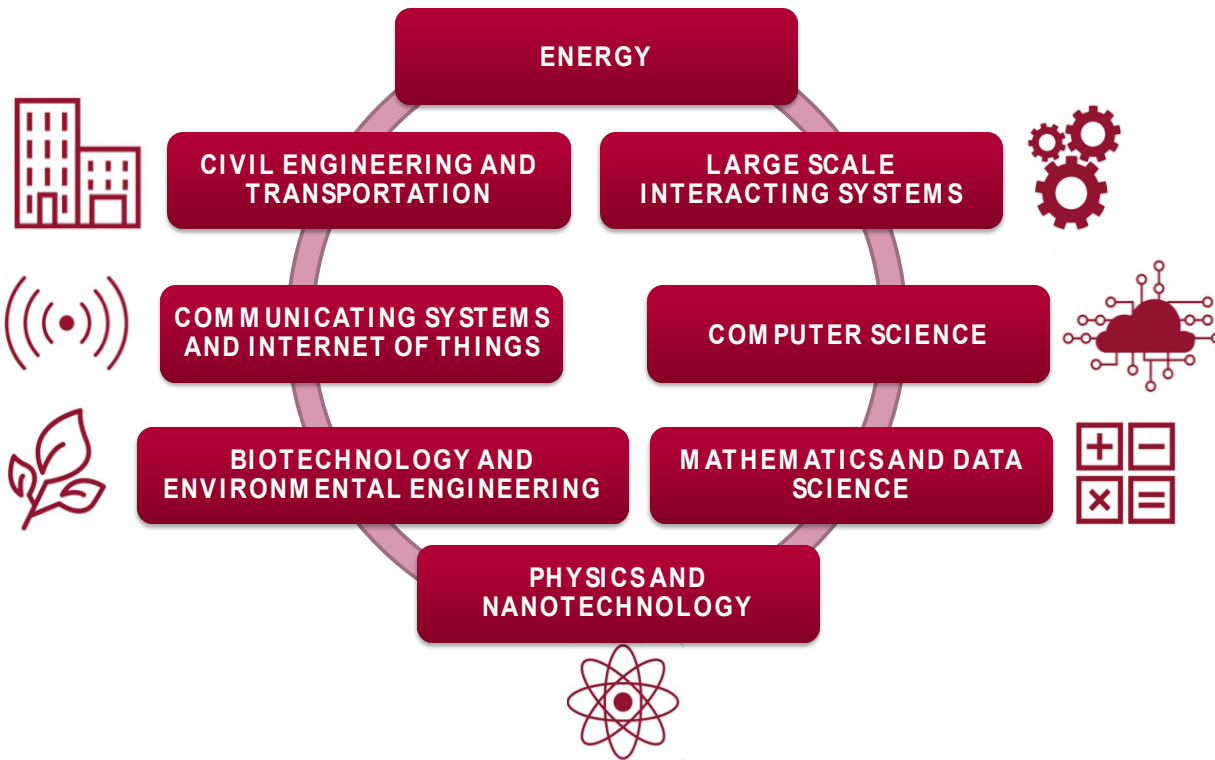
ENERGY

CIVIL ENGINEERING AND TRANSPORTATION

LARGE SCALE INTERACTING SYSTEMS

COMMUNICATING SYSTEMS AND INTERNET OF THINGS

COMPUTER SCIENCE

BIOTECHNOLOGY AND ENVIRONMENTAL ENGINEERING

MATHEMATICS AND DATA SCIENCE

PHYSICS AND NANOTECHNOLOGY